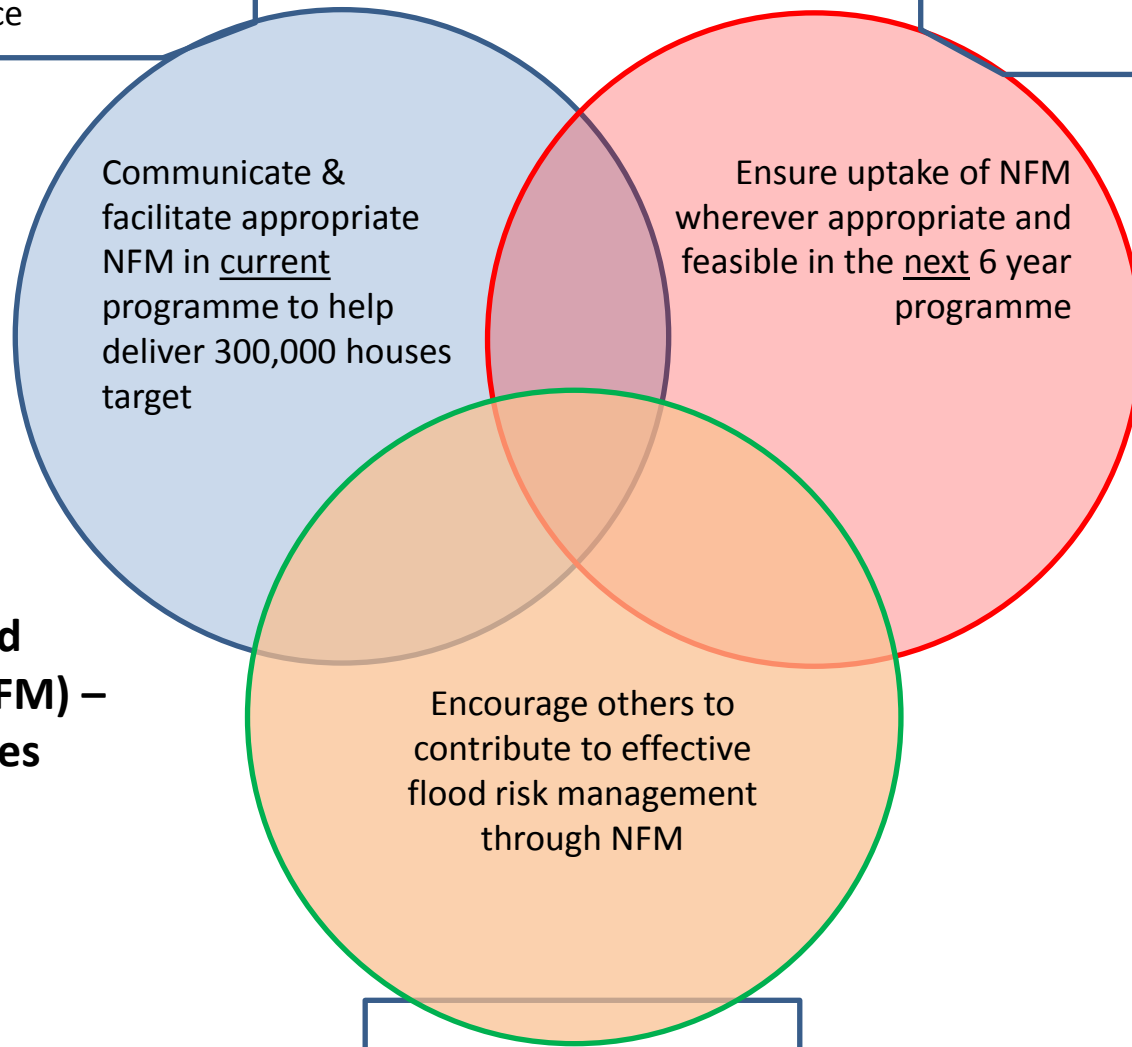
ce

Communicate & facilitate appropriate NFM in current programme to help deliver 300,000 houses target

Ensure uptake of NFM wherever appropriate and feasible in the next 6 year programme

d
FM) –
es

Encourage others to contribute to effective flood risk management through NFM